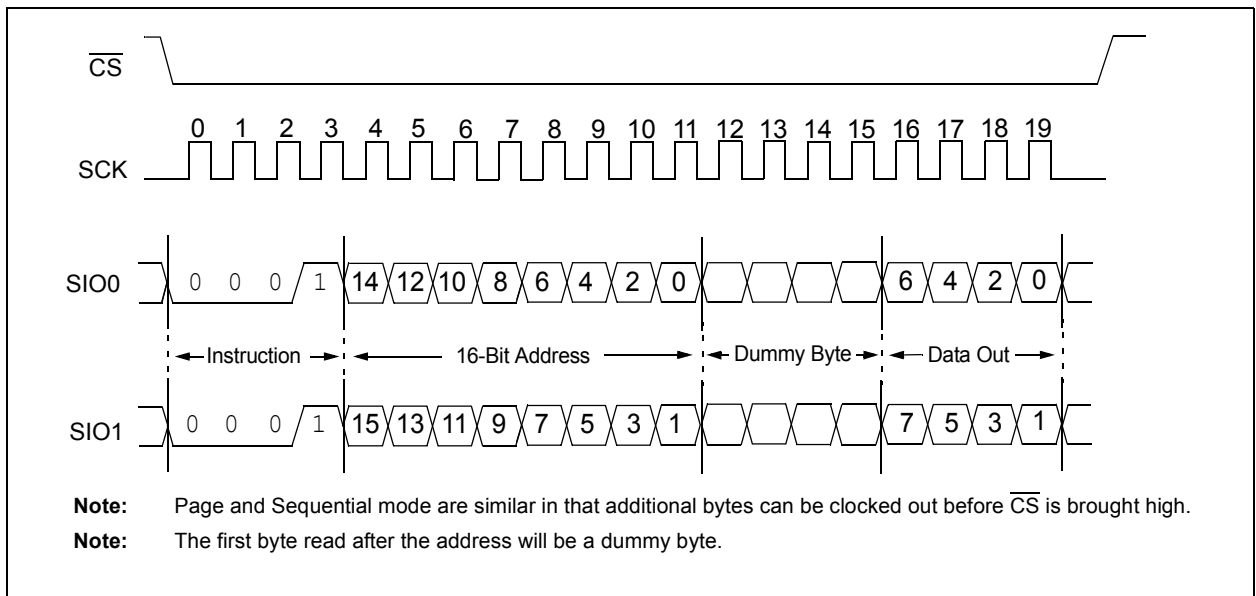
$\overline{CS}$

0 1 2 3 4 5 6 7 8 9 10 11 12 13 14 15 16 17 18 19

SCK

SIO0 0 0 0 1 14 12 10 8 6 4 2 0 6 4 2 0

Instruction 16-Bit Address Dummy Byte Data Out

SIO1 0 0 0 1 15 13 11 9 7 5 3 1 7 5 3 1

**Note:** Page and Sequential mode are similar in that additional bytes can be clocked out before $\overline{CS}$ is brought high.

**Note:** The first byte read after the address will be a dummy byte.